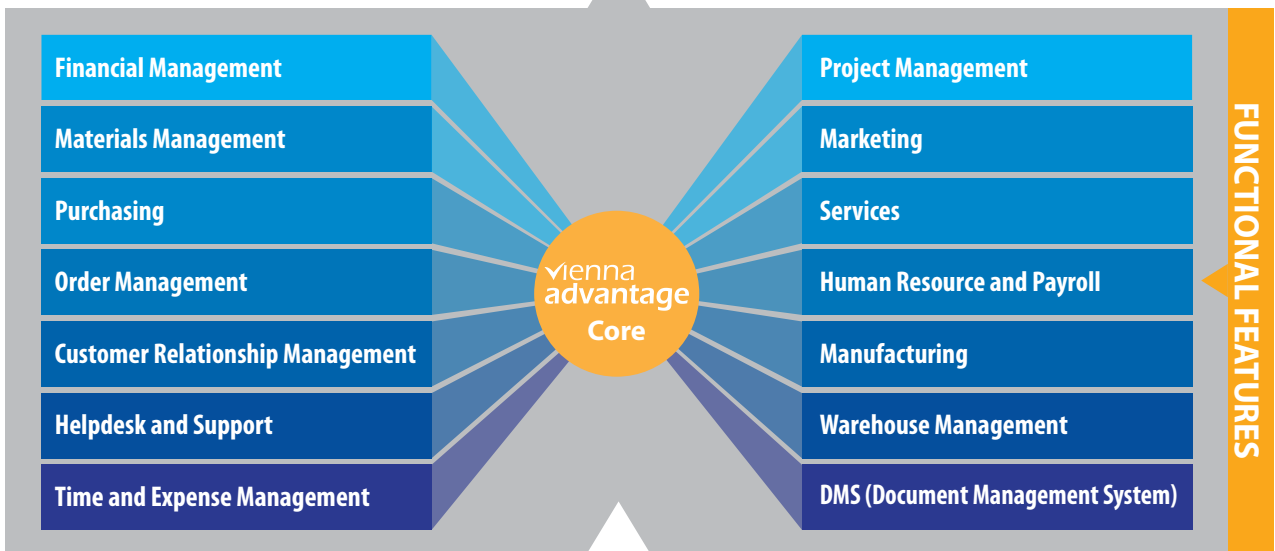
Financial Management
Materials Management
Purchasing
Order Management
Customer Relationship Management
Helpdesk and Support
Time and Expense Management

vienna advantage
Core

Project Management
Marketing
Services
Human Resource and Payroll
Manufacturing
Warehouse Management
DMS (Document Management System)

FUNCTIONAL FEATURES